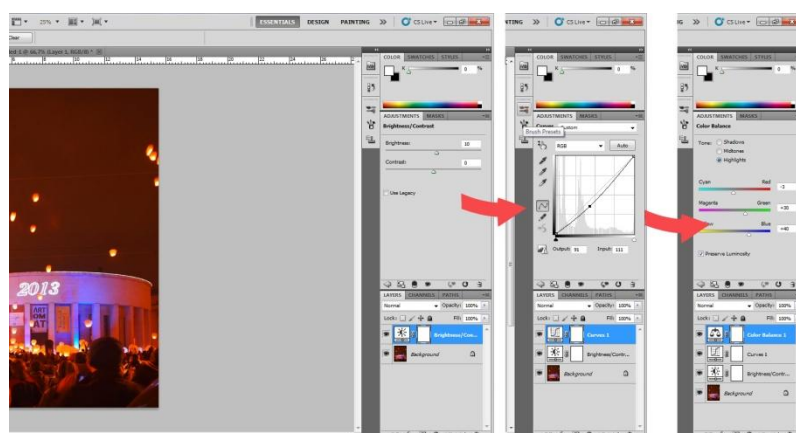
25% ESSENTIALS DESIGN PAINTING » CS Live

Clear

ed-1 @ 66.7% (Layer 2, RGB/8) *

COLOR SWATCHES STYLES

K 0 %

ADJUSTMENTS MASKS

Brightness/Contrast

Brightness: 10

Contrast: 0

Use Legacy

LAYERS CHANNELS PATHS

Normal Opacity: 100%

Lock: Fill: 100%

Brightness/Con...

Background

2013

ART COM AT

TING » CS Live

COLOR SWATCHES STYLES

K 0 %

ADJUSTMENTS MASKS

Curves Custom

Brush Presets

RGB Auto

Output: 91 Input: 111

LAYERS CHANNELS PATHS

Normal Opacity: 100%

Lock: Fill: 100%

Curves 1

Brightness/Contr...

Background

» CS Live

COLOR SWATCHES STYLES

K 0 %

ADJUSTMENTS MASKS

Color Balance

Tone: Shadows Midtones Highlights

Cyan Red -3

Magenta Green +35

Yellow Blue +40

Preserve Luminosity

LAYERS CHANNELS PATHS

Normal Opacity: 100%

Lock: Fill: 100%

Color Balance 1

Curves 1

Brightness/Contr...

Background